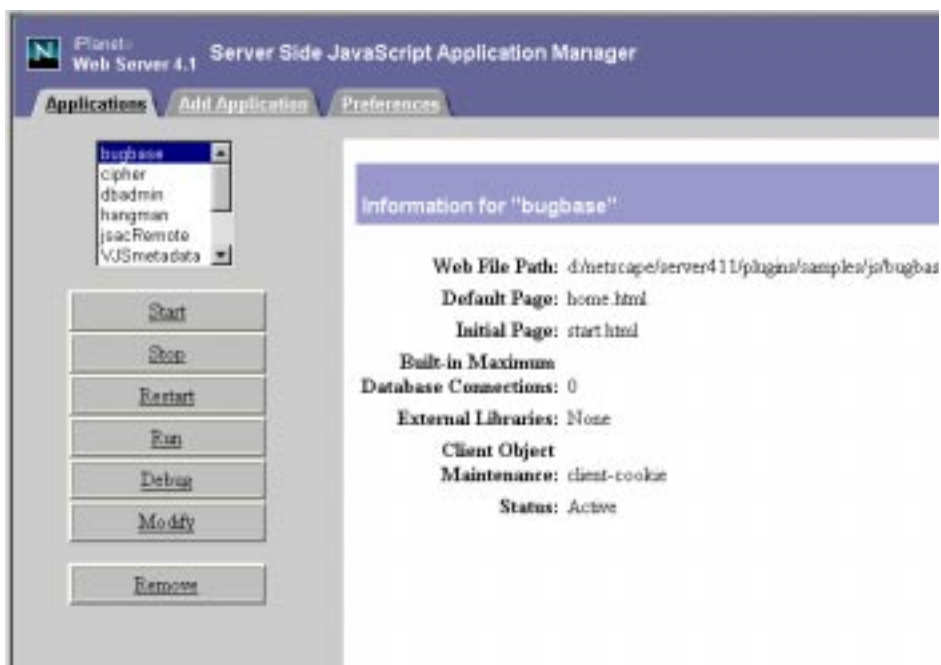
N iPlanet Web Server 4.1 Server Side JavaScript Application Manager

Applications Add Application Preferences

bugbase
cipher
dbadmin
hangman
jsacRemote
VJSmetadata

Start
Stop
Restart
Run
Debug
Modify

Remove

Information for "bugbase"

Web File Path: d:/netscape/server411/plugins/samples/js/bugbas

Default Page: home.html

Initial Page: start.html

Built-in Maximum Database Connections: 0

External Libraries: None

Client Object Maintenance: client-cookie

Status: Active